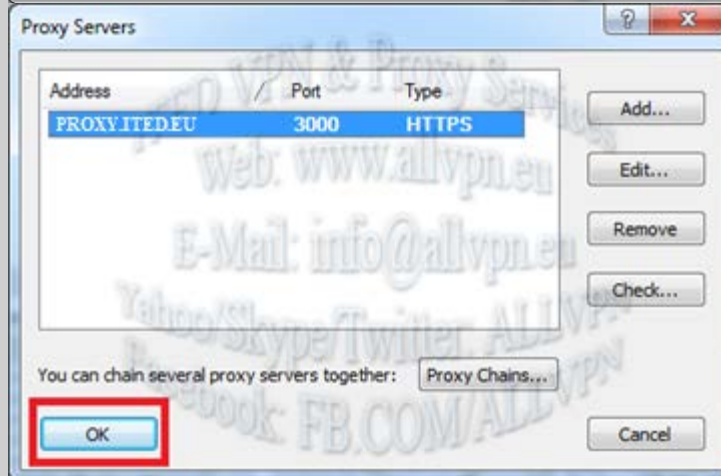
Proxy Servers

?

x

| Address | / | Port | Type |
|---|---|---|---|
| PROXY.ITED.EU | | 3000 | HTTPS |

Add...

Edit...

Remove

Check...

You can chain several proxy servers together:

Proxy Chains...

OK

Cancel

ITED VPN & Proxy Services
Web: www.allvpn.eu
E-Mail: info@allvpn.eu
Yahoo/Skype/Twitter: ALLVPN
Facebook: FB.COM/ALLVPN